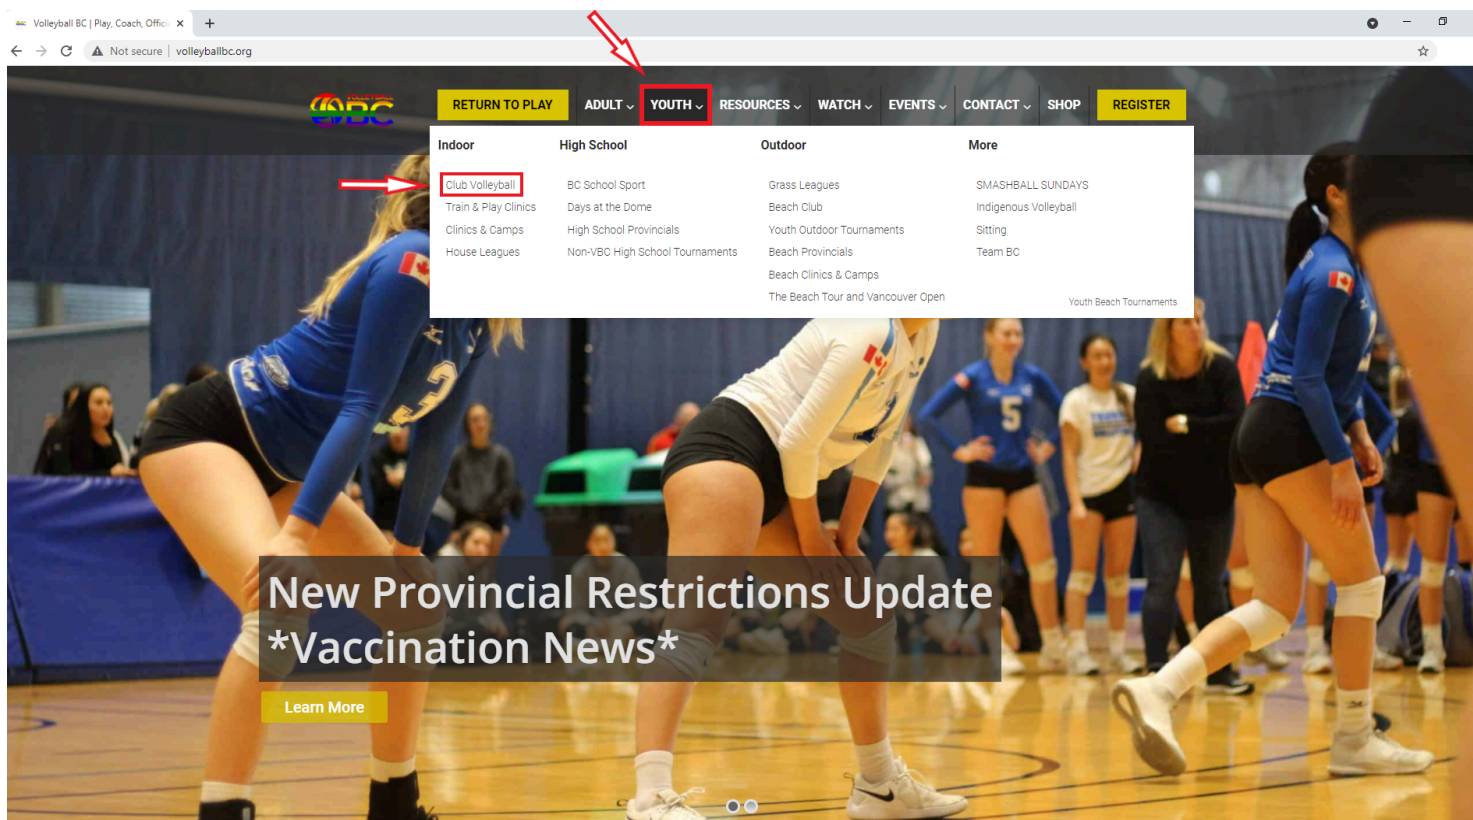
Volleyball BC | Play, Coach, Offic ×
+
Not secure | volleyballbc.org

VOLLEYBALL BC
RETURN TO PLAY
ADULT
YOUTH
RESOURCES
WATCH
EVENTS
CONTACT
SHOP
REGISTER

Indoor
Club Volleyball
Train & Play Clinics
Clinics & Camps
House Leagues

High School
BC School Sport
Days at the Dome
High School Provincials
Non-VBC High School Tournaments

Outdoor
Grass Leagues
Beach Club
Youth Outdoor Tournaments
Beach Provincials
Beach Clinics & Camps
The Beach Tour and Vancouver Open

More
SMASHBALL SUNDAYS
Indigenous Volleyball
Sitting
Team BC

Youth Beach Tournaments

New Provincial Restrictions Update *Vaccination News*

Learn More